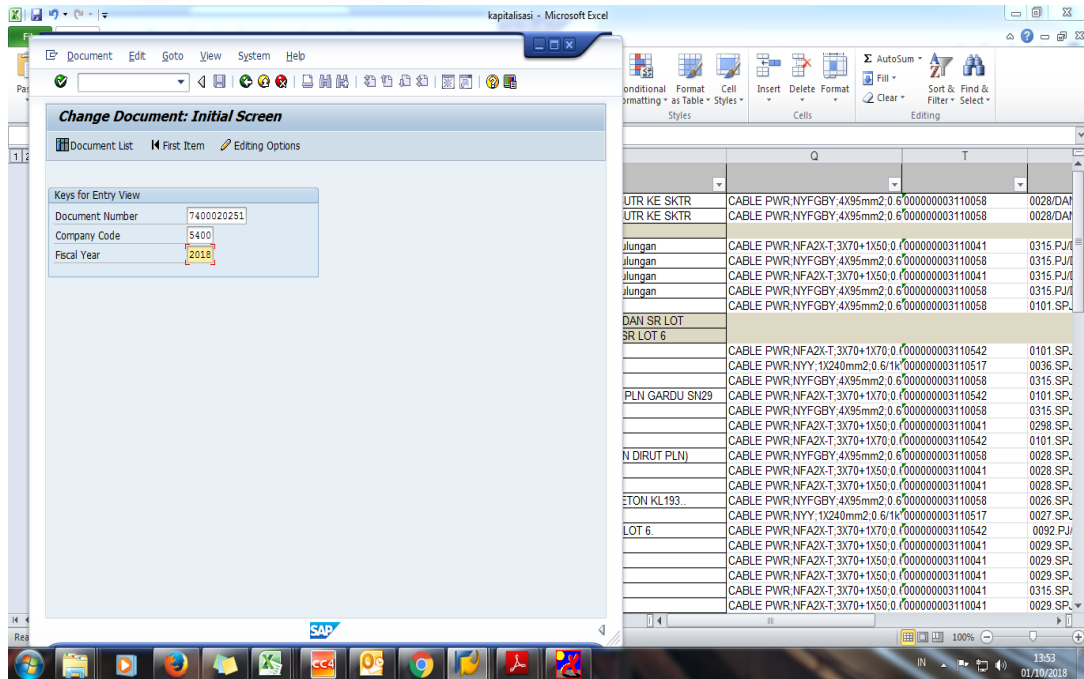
kapitalisasi - Microsoft Excel

Document Edit Goto View System Help

Change Document: Initial Screen

Document List First Item Editing Options

Keys for Entry View

Document Number 7400020251

Company Code 5400

Fiscal Year 2018

SAP

onditional Formatting Format as Table Cell Styles Insert Delete Format AutoSum Fill Clear Sort & Filter Find & Select

Styles Cells Editing

Q T

UTR KE SKTR | CABLE PWR;NYFGBY;4X95mm2;0.6 000000003110058 | 0028/DAN
UTR KE SKTR | CABLE PWR;NYFGBY;4X95mm2;0.6 000000003110058 | 0028/DAN
ulungan | CABLE PWR;NFA2X-T;3X70+1X50;0. 000000003110041 | 0315.PJ/
ulungan | CABLE PWR;NYFGBY;4X95mm2;0.6 000000003110058 | 0315.PJ/
ulungan | CABLE PWR;NFA2X-T;3X70+1X50;0. 000000003110041 | 0315.PJ/
ulungan | CABLE PWR;NYFGBY;4X95mm2;0.6 000000003110058 | 0315.PJ/
 | CABLE PWR;NYFGBY;4X95mm2;0.6 000000003110058 | 0101.SPJ
DAN SR LOT
SR LOT 6
 | CABLE PWR;NFA2X-T;3X70+1X70;0. 000000003110542 | 0101.SPJ
 | CABLE PWR;NYY;1X240mm2;0.6/1k 000000003110517 | 0036.SPJ
 | CABLE PWR;NYFGBY;4X95mm2;0.6 000000003110058 | 0315.SPJ
PLN GARDU SN29 | CABLE PWR;NFA2X-T;3X70+1X70;0. 000000003110542 | 0101.SPJ
 | CABLE PWR;NYFGBY;4X95mm2;0.6 000000003110058 | 0315.SPJ
 | CABLE PWR;NFA2X-T;3X70+1X50;0. 000000003110041 | 0298.SPJ
 | CABLE PWR;NFA2X-T;3X70+1X70;0. 000000003110542 | 0101.SPJ
N DIRUT PLN) | CABLE PWR;NYFGBY;4X95mm2;0.6 000000003110058 | 0028.SPJ
 | CABLE PWR;NFA2X-T;3X70+1X50;0. 000000003110041 | 0028.SPJ
 | CABLE PWR;NFA2X-T;3X70+1X50;0. 000000003110041 | 0028.SPJ
ETON KL193.. | CABLE PWR;NYFGBY;4X95mm2;0.6 000000003110058 | 0026.SPJ
 | CABLE PWR;NYY;1X240mm2;0.6/1k 000000003110517 | 0027.SPJ
LOT 6. | CABLE PWR;NFA2X-T;3X70+1X70;0. 000000003110542 | 0092.PJ/
 | CABLE PWR;NFA2X-T;3X70+1X50;0. 000000003110041 | 0029.SPJ
 | CABLE PWR;NFA2X-T;3X70+1X50;0. 000000003110041 | 0029.SPJ
 | CABLE PWR;NFA2X-T;3X70+1X50;0. 000000003110041 | 0029.SPJ
 | CABLE PWR;NFA2X-T;3X70+1X50;0. 000000003110041 | 0315.SPJ
 | CABLE PWR;NFA2X-T;3X70+1X50;0. 000000003110041 | 0029.SPJ

100%

IN 13:53 01/10/2018